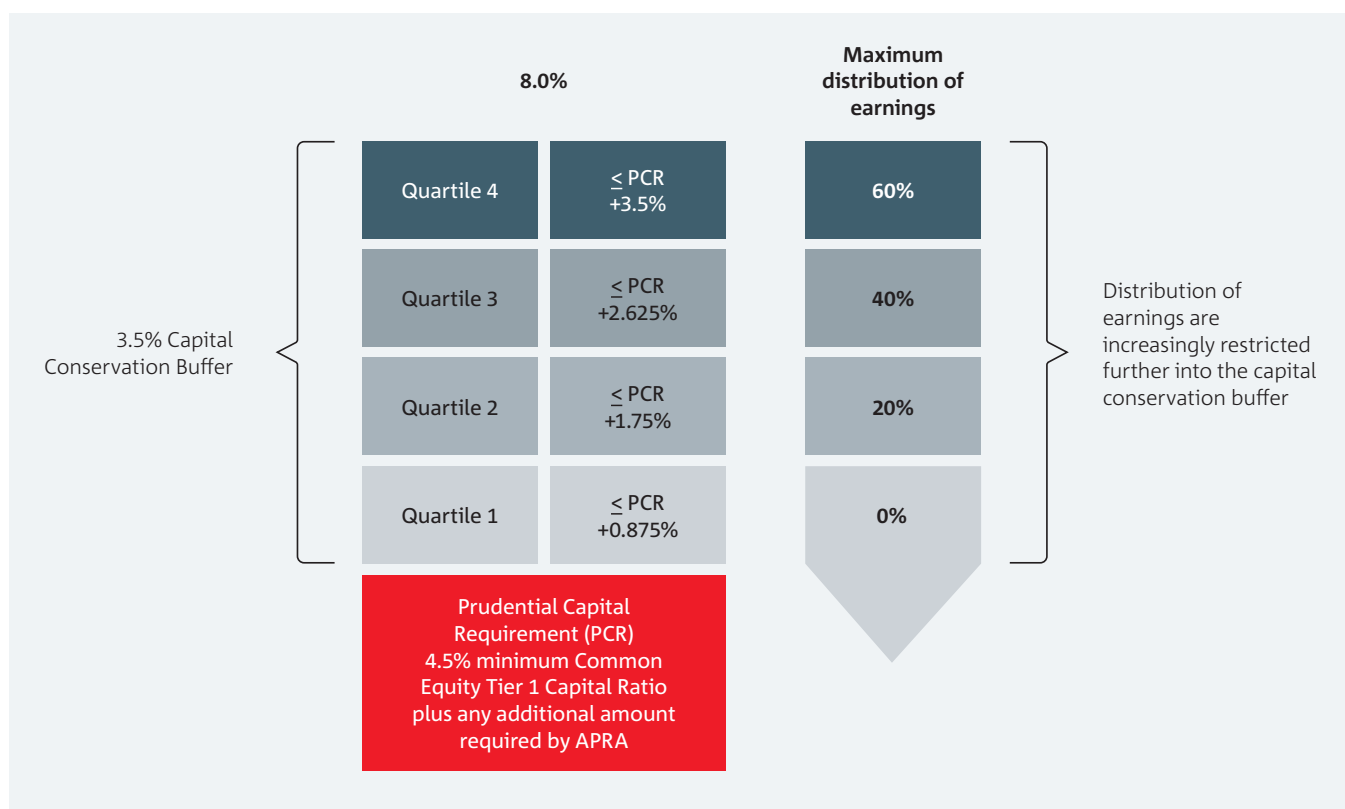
8.0%

Maximum distribution of earnings

3.5% Capital Conservation Buffer

| Quartile 4 | $\leq$ PCR +3.5% | 60% |
|---|---|---|
| Quartile 3 | $\leq$ PCR +2.625% | 40% |
| Quartile 2 | $\leq$ PCR +1.75% | 20% |
| Quartile 1 | $\leq$ PCR +0.875% | 0% |

Distribution of earnings are increasingly restricted further into the capital conservation buffer

Prudential Capital Requirement (PCR) 4.5% minimum Common Equity Tier 1 Capital Ratio plus any additional amount required by APRA